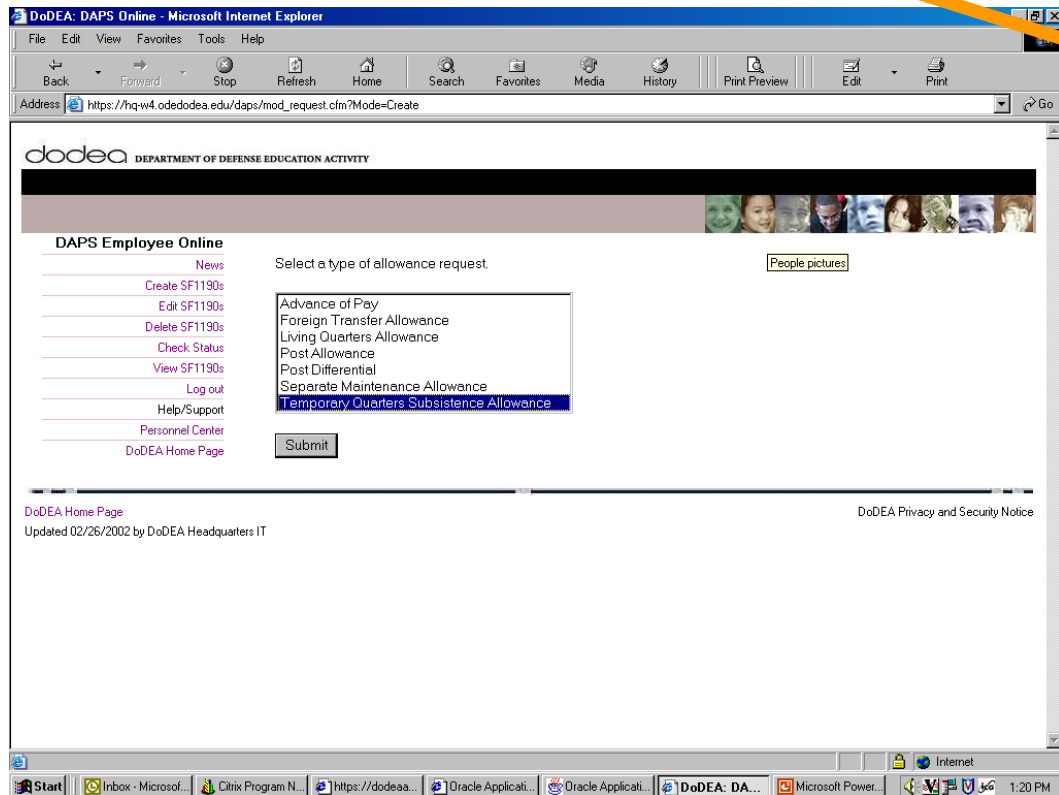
DoDEA: DAPS Online - Microsoft Internet Explorer

File Edit View Favorites Tools Help

Back Forward Stop Refresh Home Search Favorites Media History Print Preview Edit Print

Address https://hq-w4.odedodea.edu/daps/mod_request.cfm?Mode=Create Go

dodea DEPARTMENT OF DEFENSE EDUCATION ACTIVITY

DAPS Employee Online

News
Create SF1190s
Edit SF1190s
Delete SF1190s
Check Status
View SF1190s
Log out
Help/Support
Personnel Center
DoDEA Home Page

Select a type of allowance request.

People pictures

Advance of Pay
Foreign Transfer Allowance
Living Quarters Allowance
Post Allowance
Post Differential
Separate Maintenance Allowance
Temporary Quarters Subsistence Allowance

Submit

DoDEA Home Page
Updated 02/26/2002 by DoDEA Headquarters IT

DoDEA Privacy and Security Notice

Internet

Start | Inbox - Microsof... | Citrix Program N... | https://dodeaa... | Oracle Applicati... | Oracle Applicati... | DoDEA: DA... | Microsoft Power... | 1:20 PM